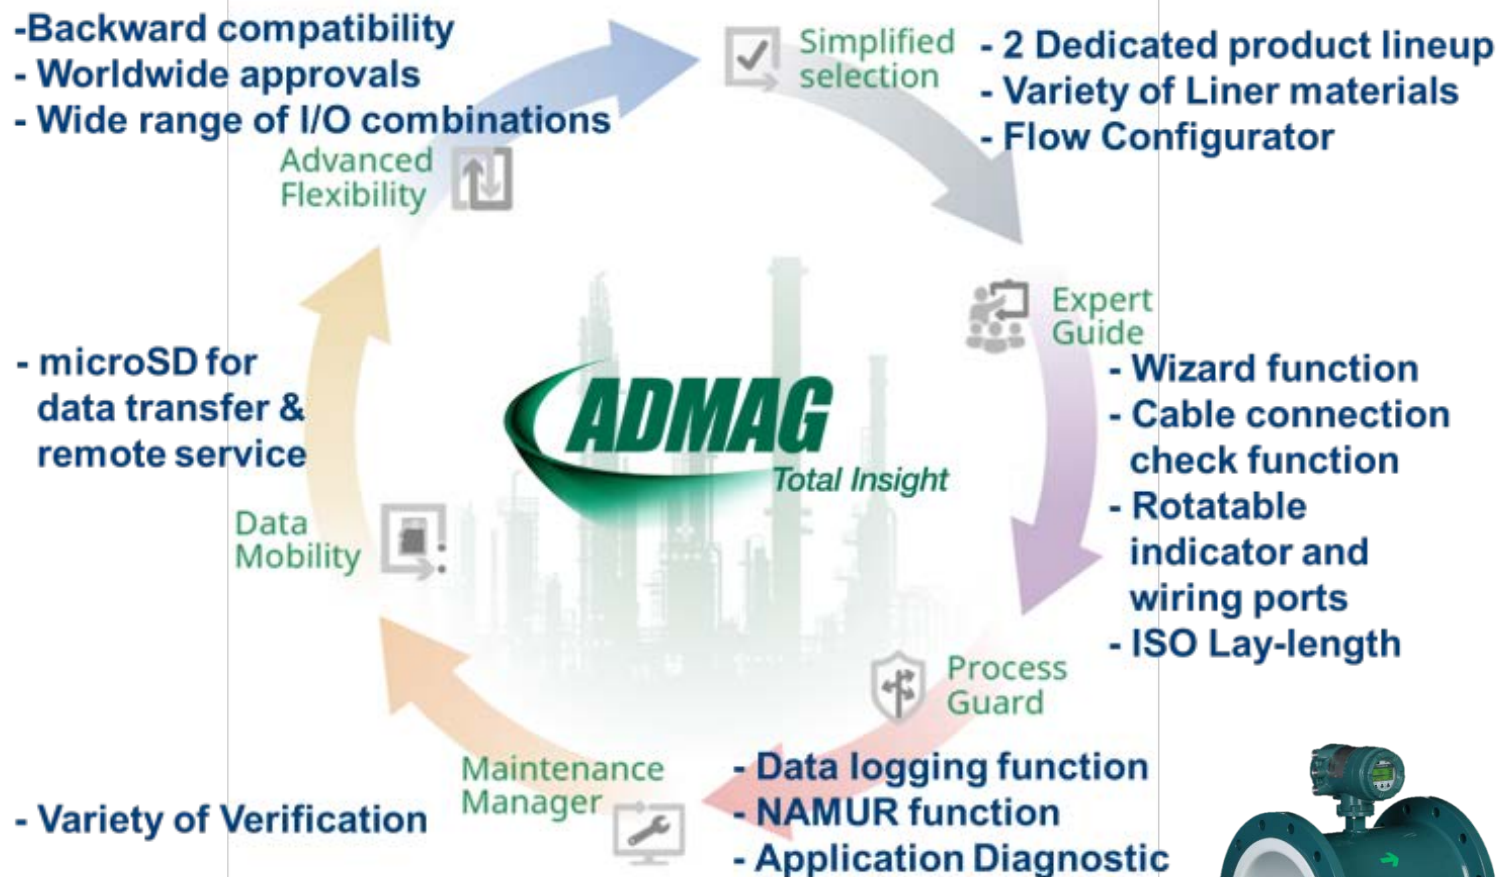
-Backward compatibility
- Worldwide approvals
- Wide range of I/O combinations

Advanced Flexibility

Simplified selection

- 2 Dedicated product lineup
- Variety of Liner materials
- Flow Configurator

Expert Guide

- Wizard function
- Cable connection check function
- Rotatable indicator and wiring ports
- ISO Lay-length

- microSD for data transfer & remote service

Data Mobility

ADMAG
Total Insight

Process Guard

Maintenance Manager

- Variety of Verification

- Data logging function
- NAMUR function
- Application Diagnostic